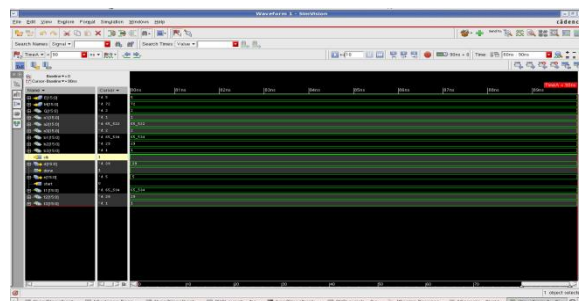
Waveform 1 - SimVision

File Edit View Explore Format Simulation Windows Help

cādence

Search Names: Signal ▾

Search Times: Value ▾

TimeA ▾ = 90 ns ▾

Baseline = 0
Cursor-Baseline ▾ = 90ns

Name ▾
Cursor ▾

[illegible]

0ns
10ns
20ns
30ns
40ns
50ns
60ns
70ns
80ns

TimeA = 90ns

clk
done
start

1 object selected